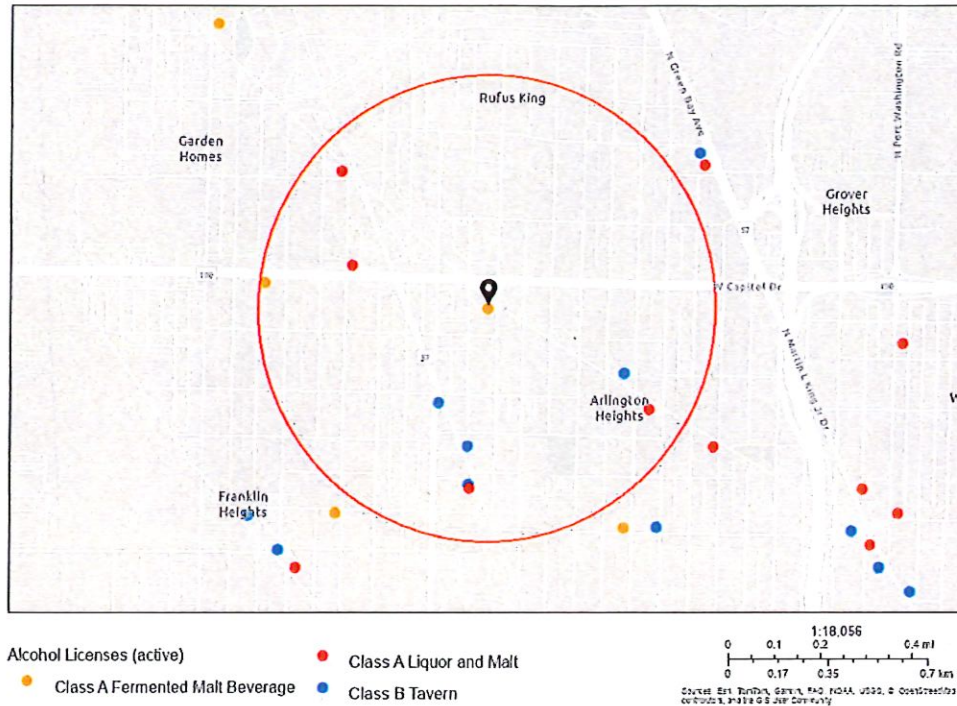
Rufus King

N Green Bay Ave

N Port Washington Rd

Garden Homes

Grover Heights

57

190

W Capitol Dr

190

57

N Martin L King Jr Dr

Arlington Heights

W

Franklin Heights

Alcohol Licenses (active)
Class A Fermented Malt Beverage
Class A Liquor and Malt
Class B Tavern

1:18,056
0 0.1 0.2 0.4 mi
0 0.17 0.35 0.7 km
Sources: Esri, TomTom, Garmin, FAO, NOAA, USGS, © OpenStreetMap contributors, and the GIS User Community